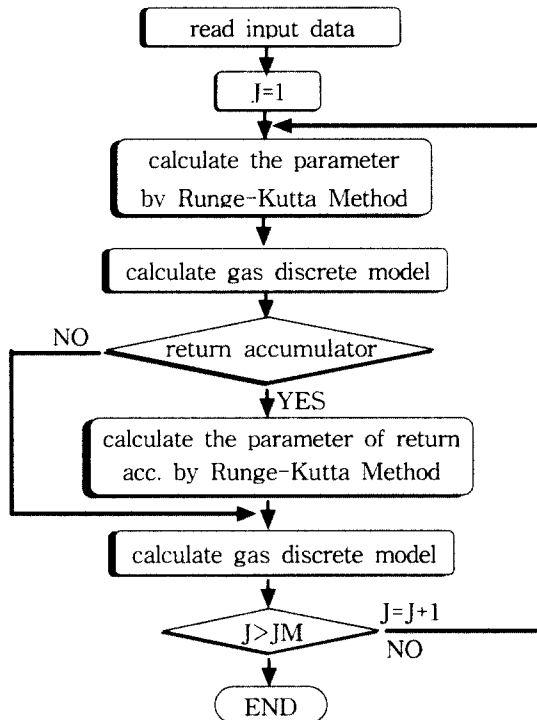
read input data

J=1

calculate the parameter by Runge-Kutta Method

calculate gas discrete model

NO

return accumulator

YES

calculate the parameter of return acc. by Runge-Kutta Method

calculate gas discrete model

J>JM

J=J+1

NO

END